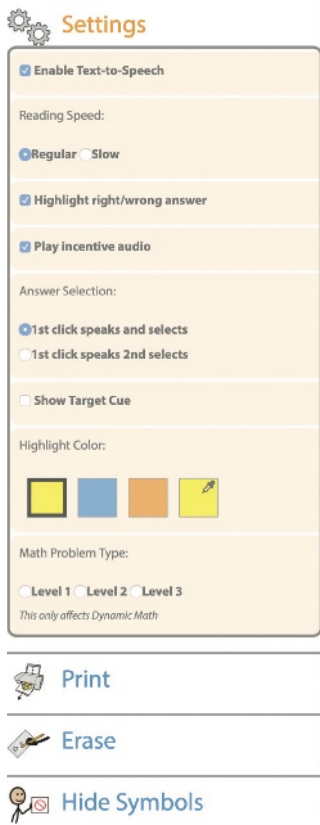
Settings

Enable Text-to-Speech

Reading Speed:

Regular Slow

Highlight right/wrong answer

Play incentive audio

Answer Selection:

1st click speaks and selects
1st click speaks 2nd selects

Show Target Cue

Highlight Color:

Math Problem Type:

Level 1 Level 2 Level 3
This only affects Dynamic Math

Print

Erase

Hide Symbols